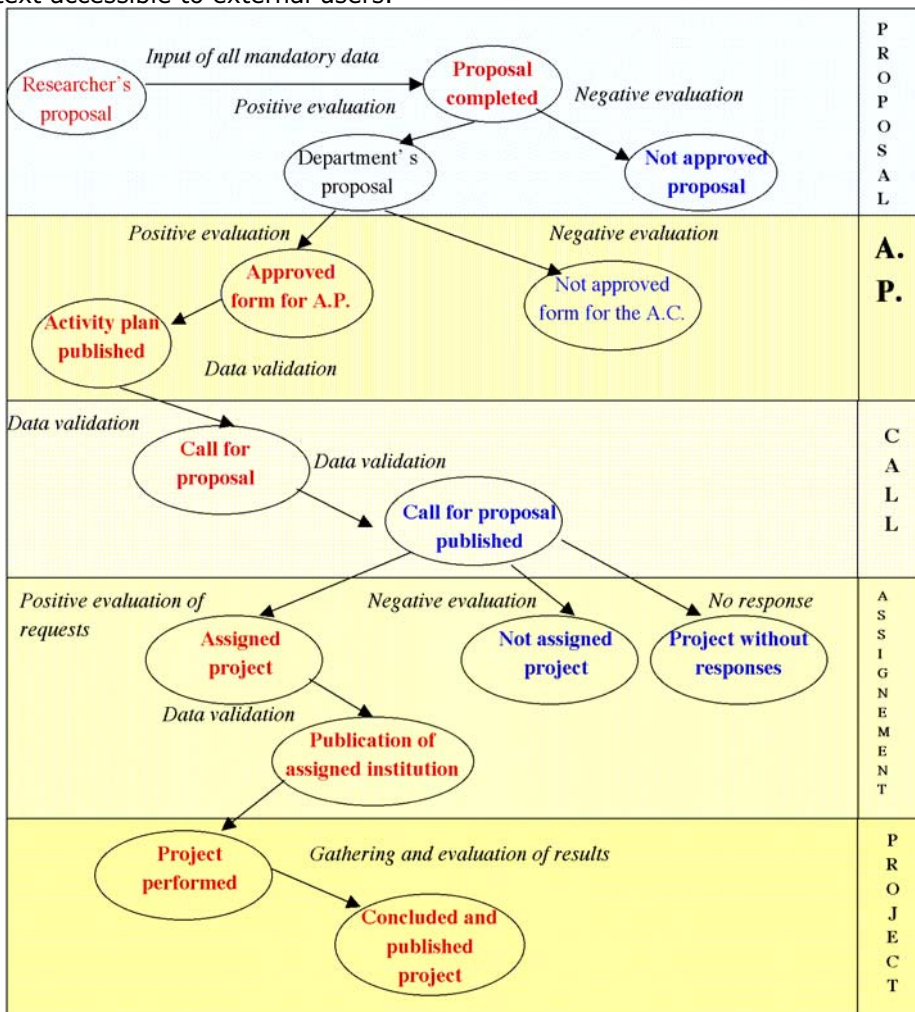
text accessible to external users.

Input of all mandatory data

Researcher's proposal

Proposal completed

Positive evaluation

Negative evaluation

Department's proposal

Not approved proposal

PROPOSAL

Positive evaluation

Negative evaluation

Approved form for A.P.

Not approved form for the A.C.

Activity plan published

Data validation

A. P.

Data validation

Call for proposal

Data validation

Call for proposal published

CALL

Positive evaluation of requests

Negative evaluation

No response

Assigned project

Not assigned project

Project without responses

Data validation

Publication of assigned institution

ASSIGNEMENT

Project performed

Gathering and evaluation of results

Concluded and published project

PROJECT